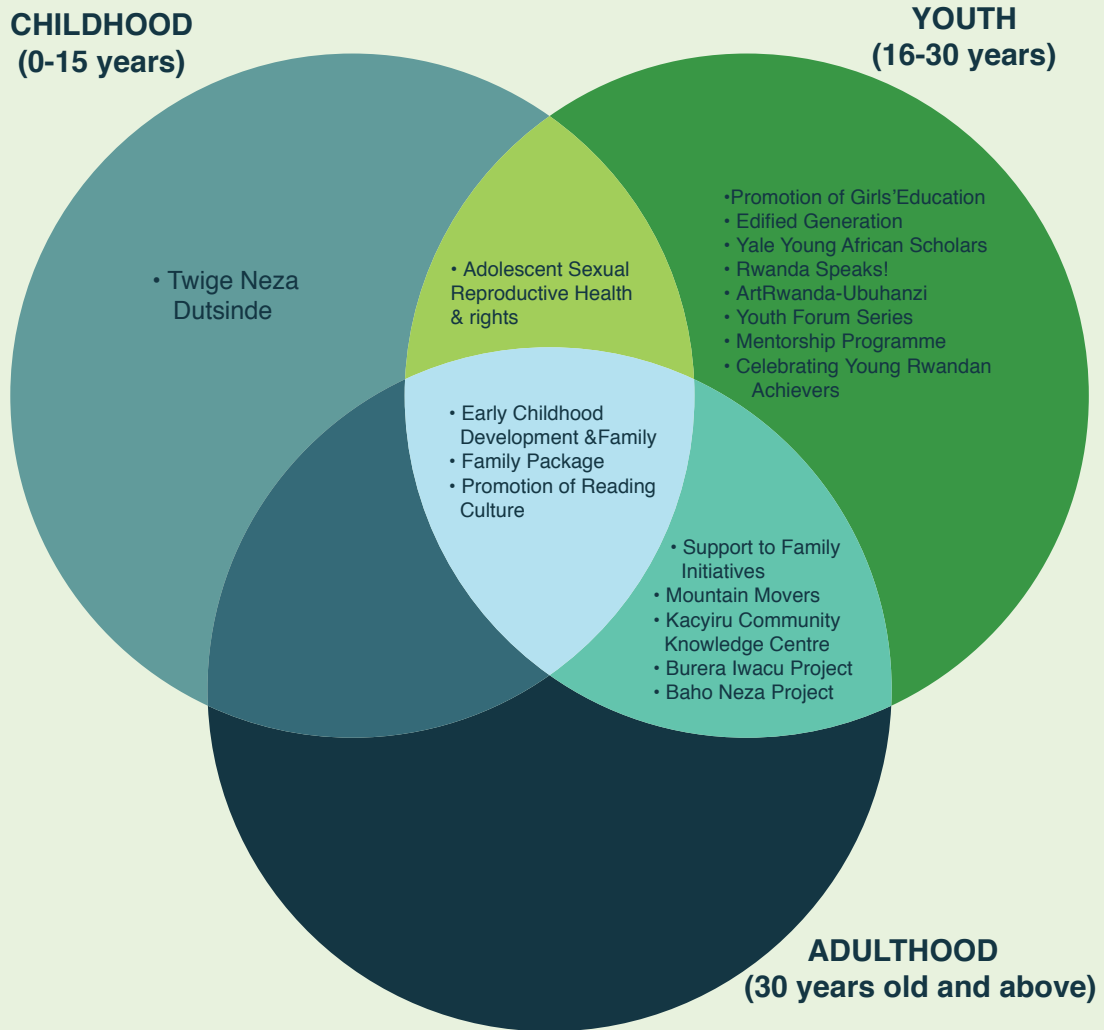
CHILDHOOD
(0-15 years)

YOUTH
(16-30 years)

• Twige Neza Dutsinde

• Adolescent Sexual Reproductive Health & rights

•Promotion of Girls'Education
• Edified Generation
• Yale Young African Scholars
• Rwanda Speaks!
• ArtRwanda-Ubuhanzi
• Youth Forum Series
• Mentorship Programme
• Celebrating Young Rwandan Achievers

• Early Childhood Development &Family
• Family Package
• Promotion of Reading Culture

• Support to Family Initiatives
• Mountain Movers
• Kacyiru Community Knowledge Centre
• Burera Iwacu Project
• Baho Neza Project

ADULTHOOD
(30 years old and above)